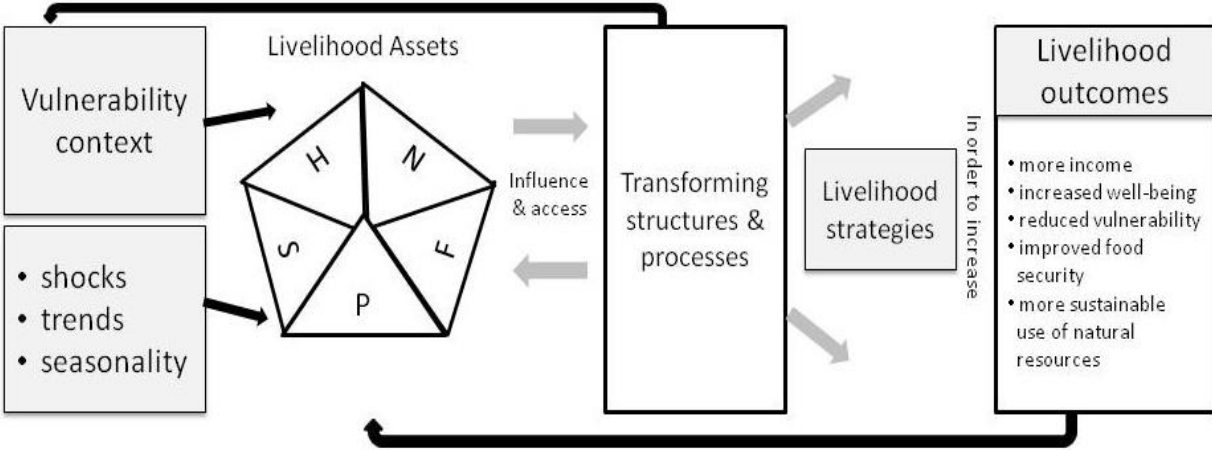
Vulnerability context

• shocks
• trends
• seasonality

Livelihood Assets

H
N
S
F
P

Influence & access

Transforming structures & processes

Livelihood strategies

In order to increase

Livelihood outcomes

• more income
• increased well-being
• reduced vulnerability
• improved food security
• more sustainable use of natural resources